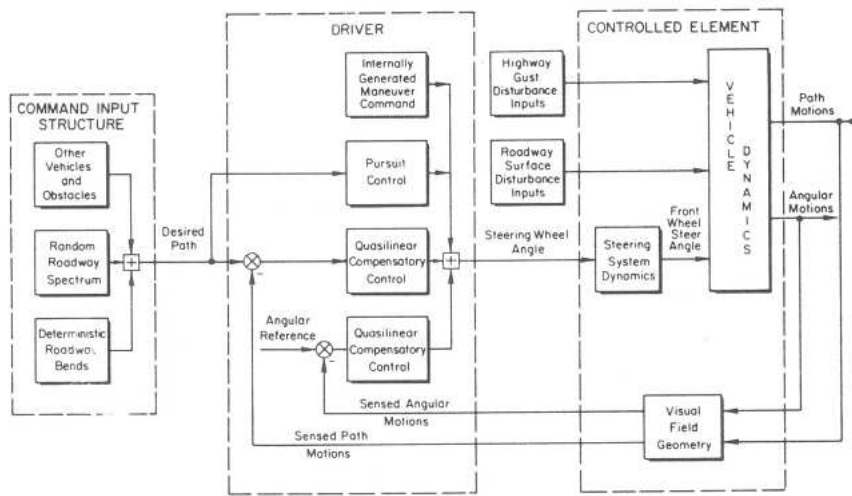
COMMAND INPUT STRUCTURE

Other Vehicles and Obstacles

Random Roadway Spectrum

Deterministic Roadwa Bends

Desired Path

DRIVER

Internally Generated Maneuver Command

Pursuit Control

Quasilinear Compensatory Control

Angular Reference

Quasilinear Compensatory Control

Steering Wheel Angle

Highway Gust Disturbance Inputs

Roadway Surface Disturbance Inputs

CONTROLLED ELEMENT

Steering System Dynamics

Front Wheel Steer Angle

VEHICLE DYNAMICS

Path Motions

Angular Motions

Visual Field Geometry

Sensed Angular Motions

Sensed Path Motions